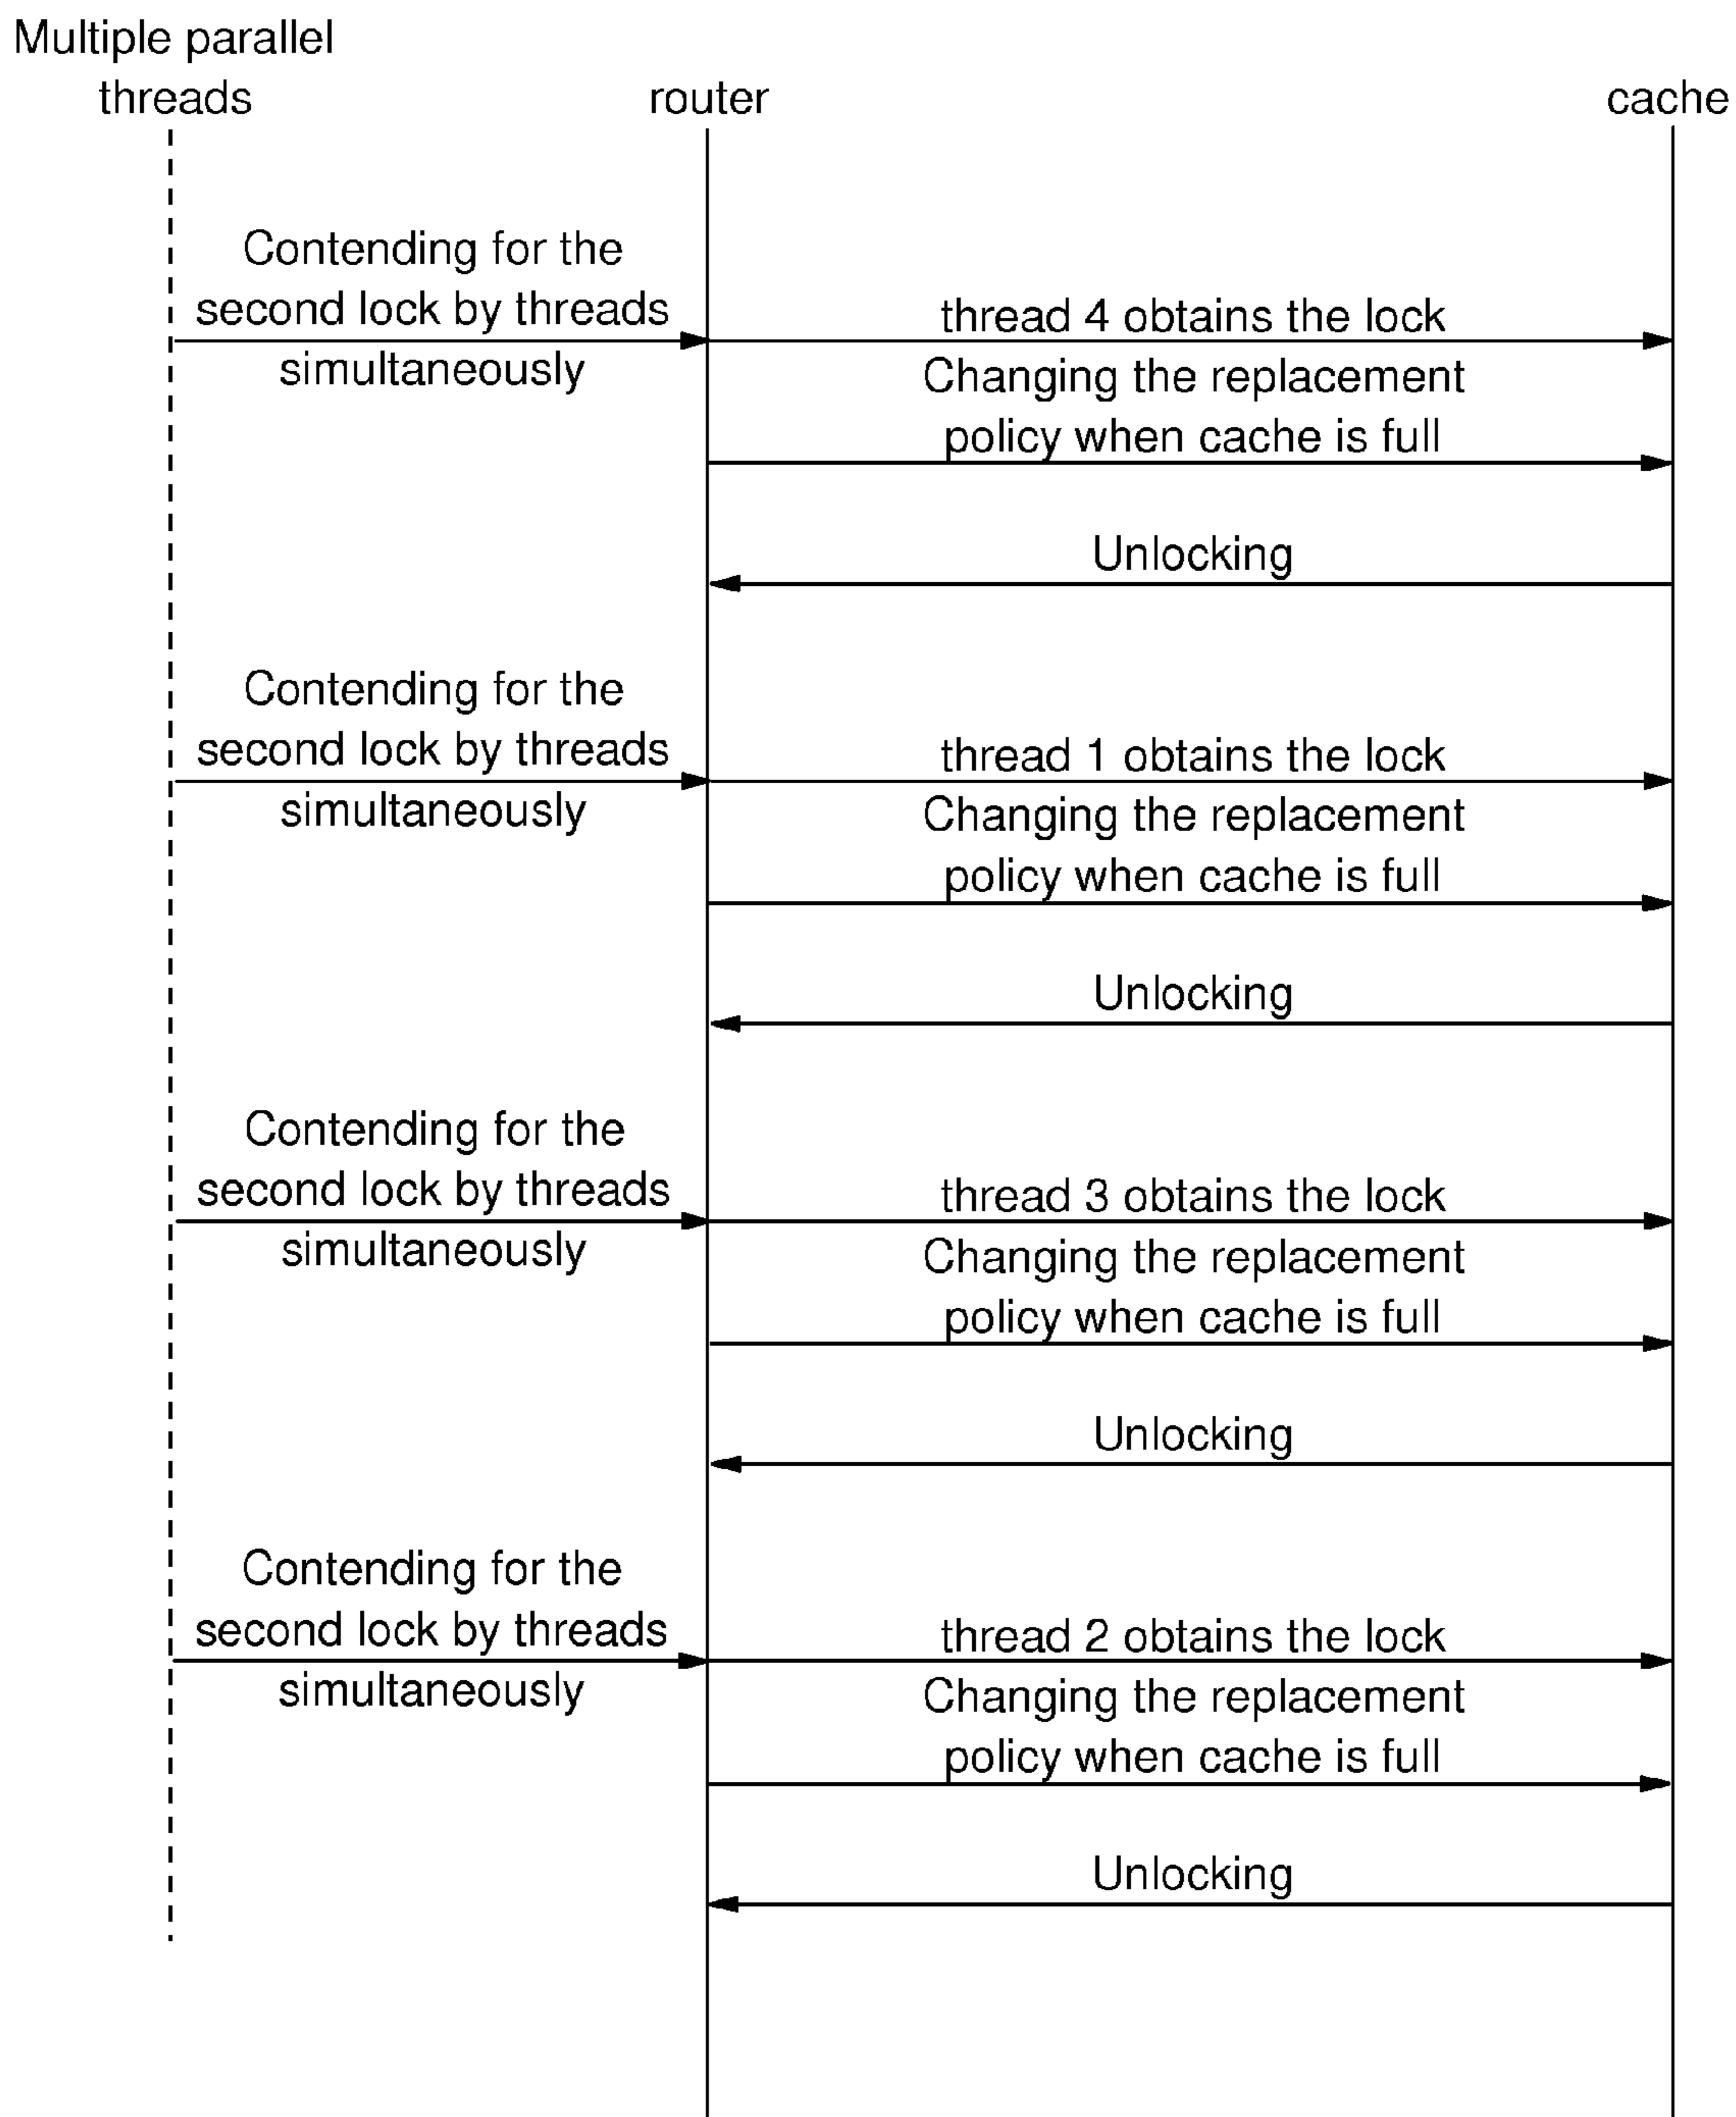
Multiple parallel threads

router

cache

Contending for the second lock by threads simultaneously

thread 4 obtains the lock

Changing the replacement policy when cache is full

Unlocking

Contending for the second lock by threads simultaneously

thread 1 obtains the lock

Changing the replacement policy when cache is full

Unlocking

Contending for the second lock by threads simultaneously

thread 3 obtains the lock

Changing the replacement policy when cache is full

Unlocking

Contending for the second lock by threads simultaneously

thread 2 obtains the lock

Changing the replacement policy when cache is full

Unlocking